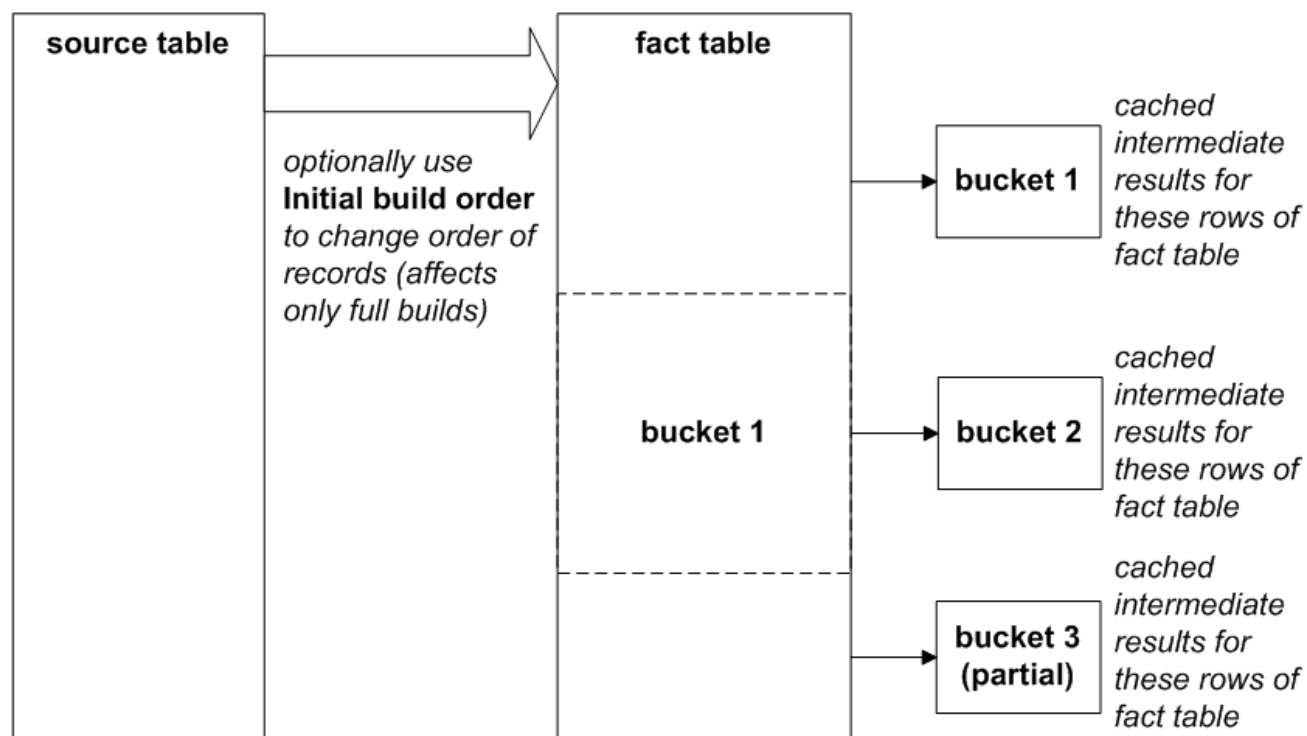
source table

optionally use **Initial build order** to change order of records (affects only full builds)

fact table

bucket 1

bucket 1

cached intermediate results for these rows of fact table

bucket 2

cached intermediate results for these rows of fact table

bucket 3 (partial)

cached intermediate results for these rows of fact table